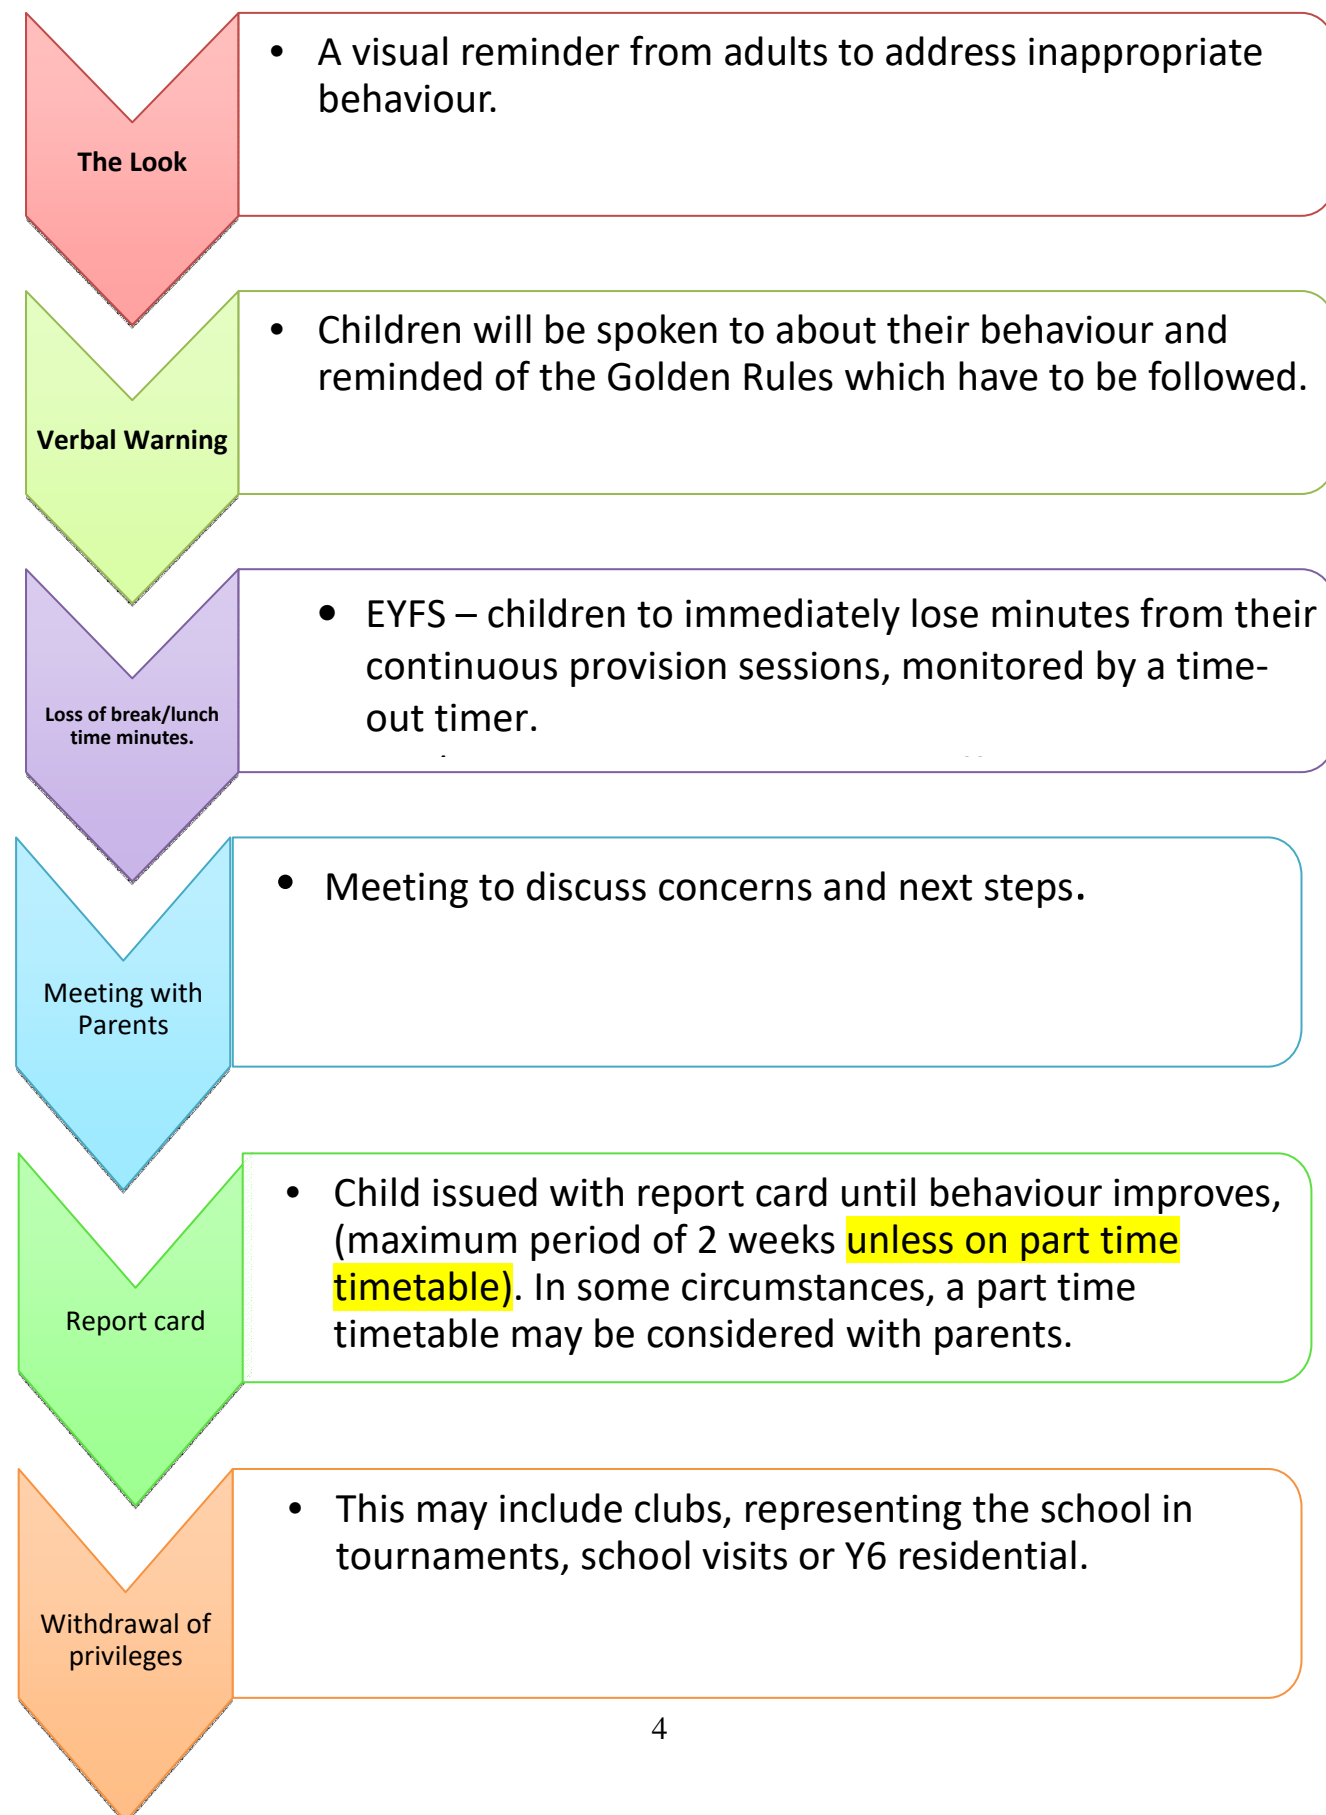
The Look

- A visual reminder from adults to address inappropriate behaviour.

Verbal Warning

- Children will be spoken to about their behaviour and reminded of the Golden Rules which have to be followed.

Loss of break/lunch time minutes.

- EYFS – children to immediately lose minutes from their continuous provision sessions, monitored by a time-out timer.

Meeting with Parents

- Meeting to discuss concerns and next steps.

Report card

- Child issued with report card until behaviour improves, (maximum period of 2 weeks unless on part time timetable). In some circumstances, a part time timetable may be considered with parents.

Withdrawal of privileges

- This may include clubs, representing the school in tournaments, school visits or Y6 residential.

4